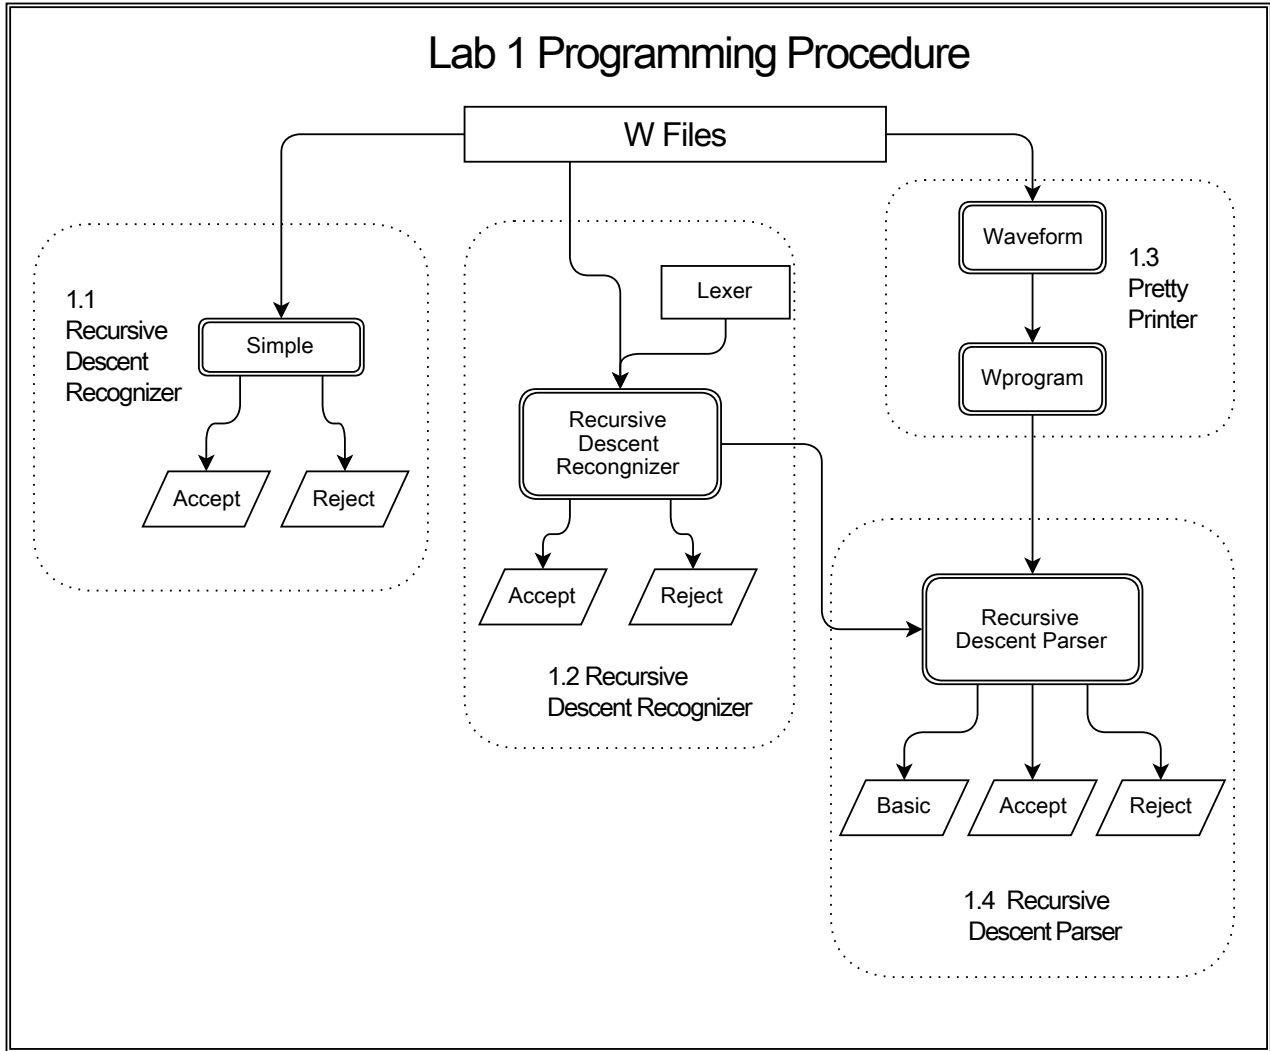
Lab 1 Programming Procedure

W Files

1.1
Recursive
Descent
Recognizer

Simple

Accept

Reject

Lexer

Recursive
Descent
Recongnizer

Accept

Reject

1.2 Recursive
Descent Recognizer

Waveform

1.3
Pretty
Printer

Wprogram

Recursive
Descent Parser

Basic

Accept

Reject

1.4 Recursive
Descent Parser